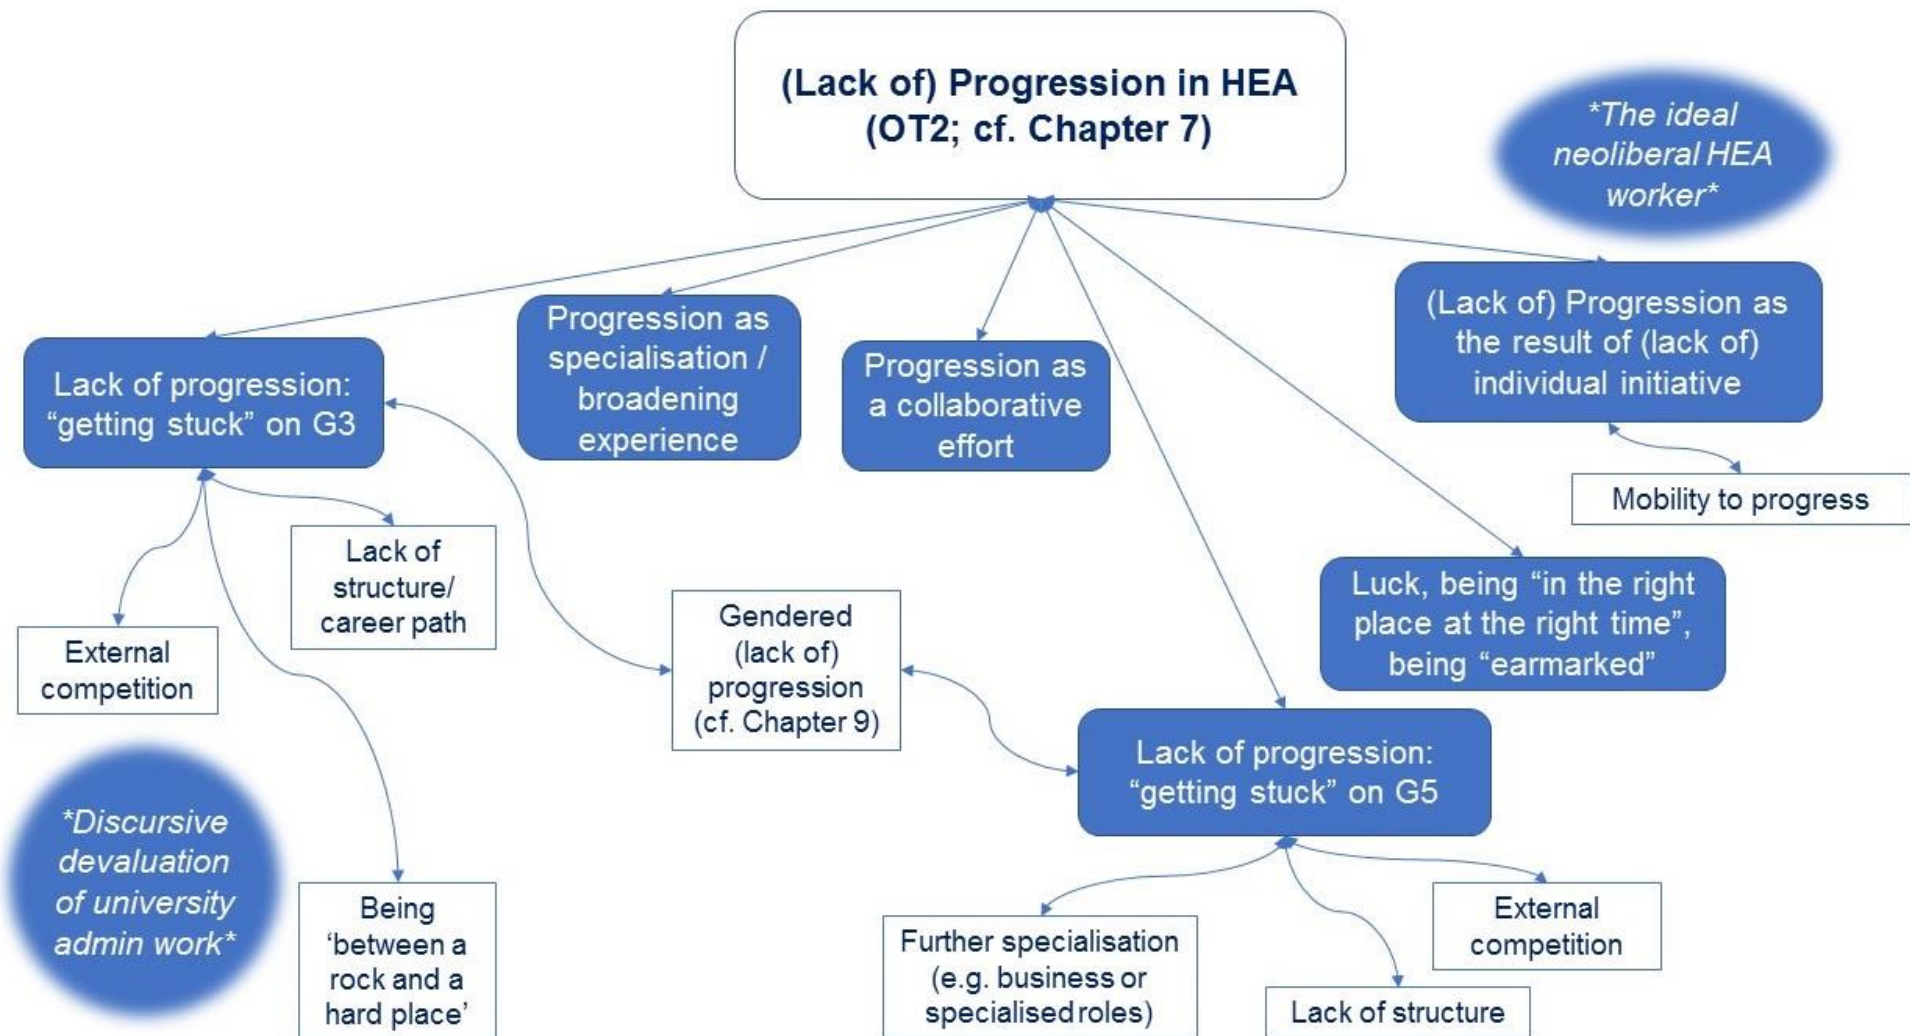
(Lack of) Progression in HEA (OT2; cf. Chapter 7)

*The ideal neoliberal HEA worker*

Lack of progression: "getting stuck" on G3

Progression as specialisation / broadening experience

Progression as a collaborative effort

(Lack of) Progression as the result of (lack of) individual initiative

Mobility to progress

Lack of structure/ career path

External competition

Gendered (lack of) progression (cf. Chapter 9)

Luck, being "in the right place at the right time", being "earmarked"

Lack of progression: "getting stuck" on G5

*Discursive devaluation of university admin work*

Being 'between a rock and a hard place'

Further specialisation (e.g. business or specialised roles)

External competition

Lack of structure